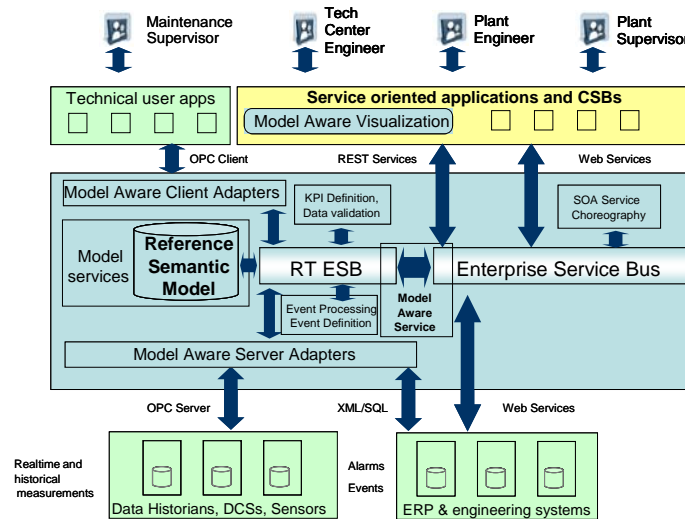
Maintenance Supervisor

Tech Center Engineer

Plant Engineer

Plant Supervisor

Technical user apps

Service oriented applications and CSBs

Model Aware Visualization

OPC Client

REST Services

Web Services

Model Aware Client Adapters

KPI Definition, Data validation

SOA Service Choreography

Model services

Reference Semantic Model

RT ESB

Enterprise Service Bus

Model Aware Service

Event Processing Event Definition

Model Aware Server Adapters

OPC Server

XML/SQL

Web Services

Realtime and historical measurements

Alarms

Events

Data Historians, DCSs, Sensors

ERP & engineering systems